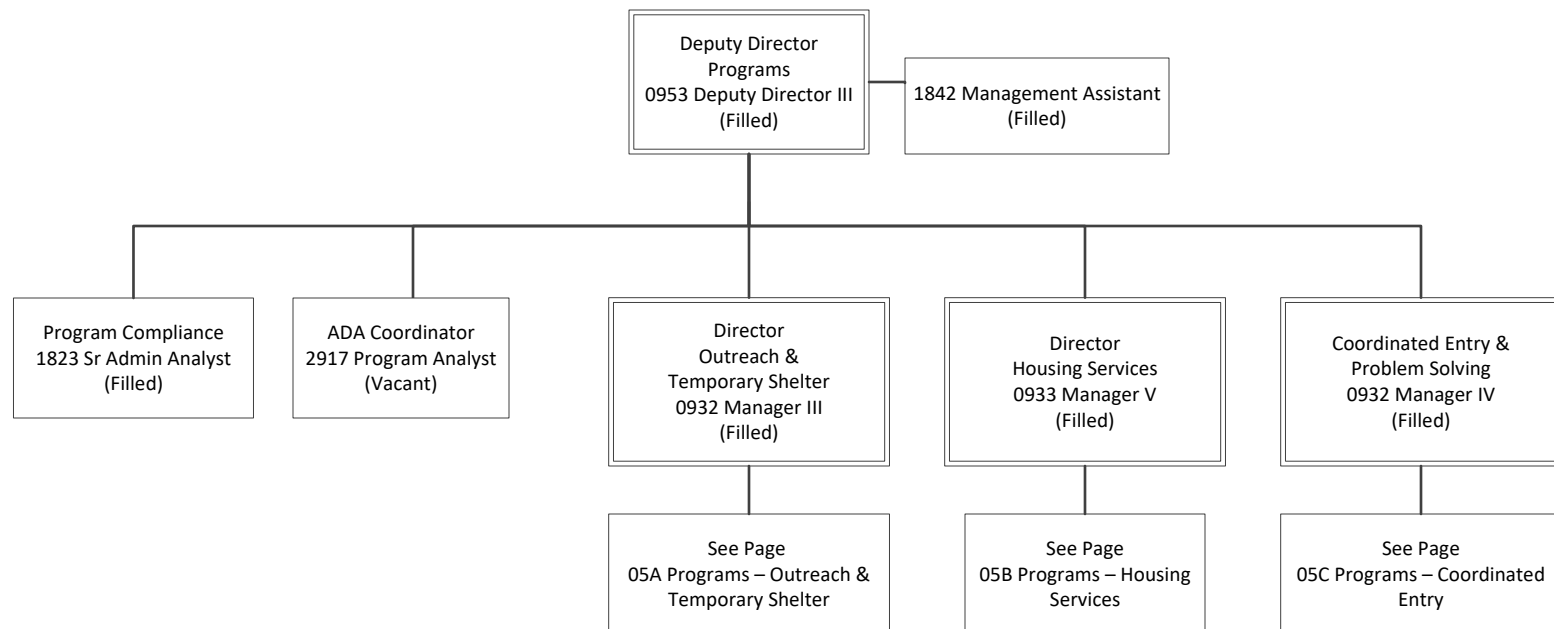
Deputy Director
Programs
0953 Deputy Director III
(Filled)

1842 Management Assistant
(Filled)

Program Compliance
1823 Sr Admin Analyst
(Filled)

ADA Coordinator
2917 Program Analyst
(Vacant)

Director
Outreach &
Temporary Shelter
0932 Manager III
(Filled)

Director
Housing Services
0933 Manager V
(Filled)

Coordinated Entry &
Problem Solving
0932 Manager IV
(Filled)

See Page
05A Programs – Outreach &
Temporary Shelter

See Page
05B Programs – Housing
Services

See Page
05C Programs – Coordinated
Entry